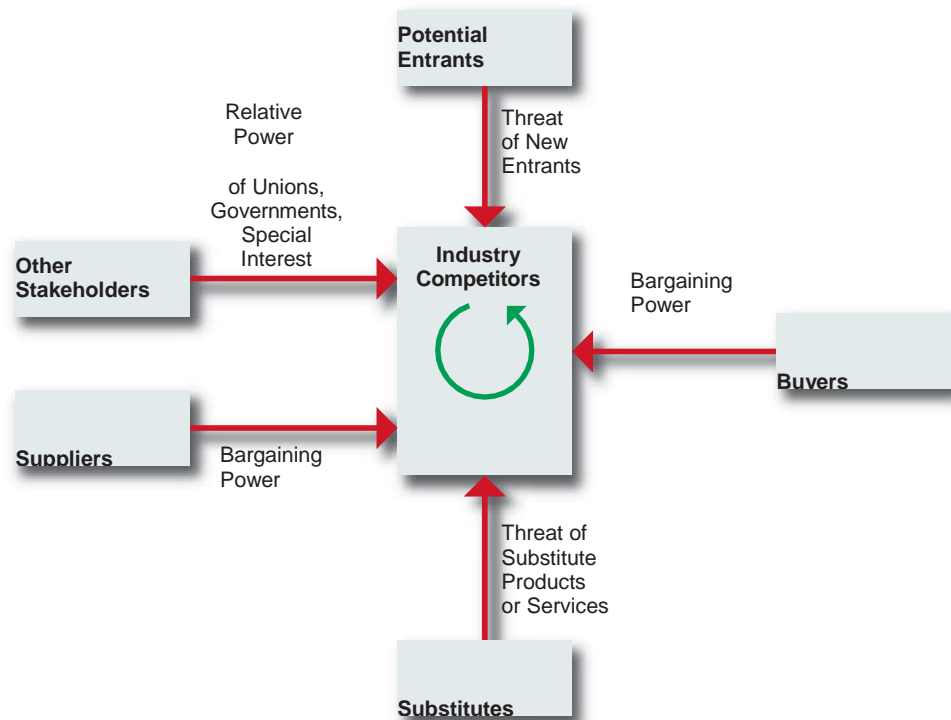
Potential Entrants

Threat of New Entrants

Relative Power

of Unions, Governments, Special Interest

Other Stakeholders

Industry Competitors

Bargaining Power

Buyers

Suppliers

Bargaining Power

Threat of Substitute Products or Services

Substitutes